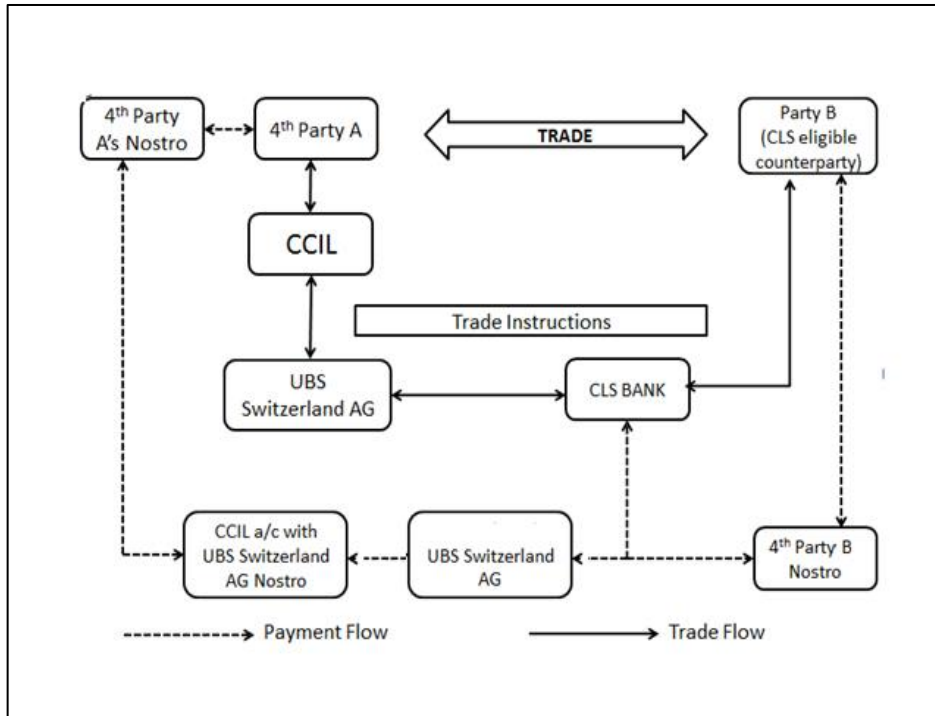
4th Party A's Nostro

4th Party A

TRADE

Party B (CLS eligible counterparty)

CCIL

Trade Instructions

UBS Switzerland AG

CLS BANK

CCIL a/c with UBS Switzerland AG Nostro

UBS Switzerland AG

4th Party B Nostro

Payment Flow

Trade Flow